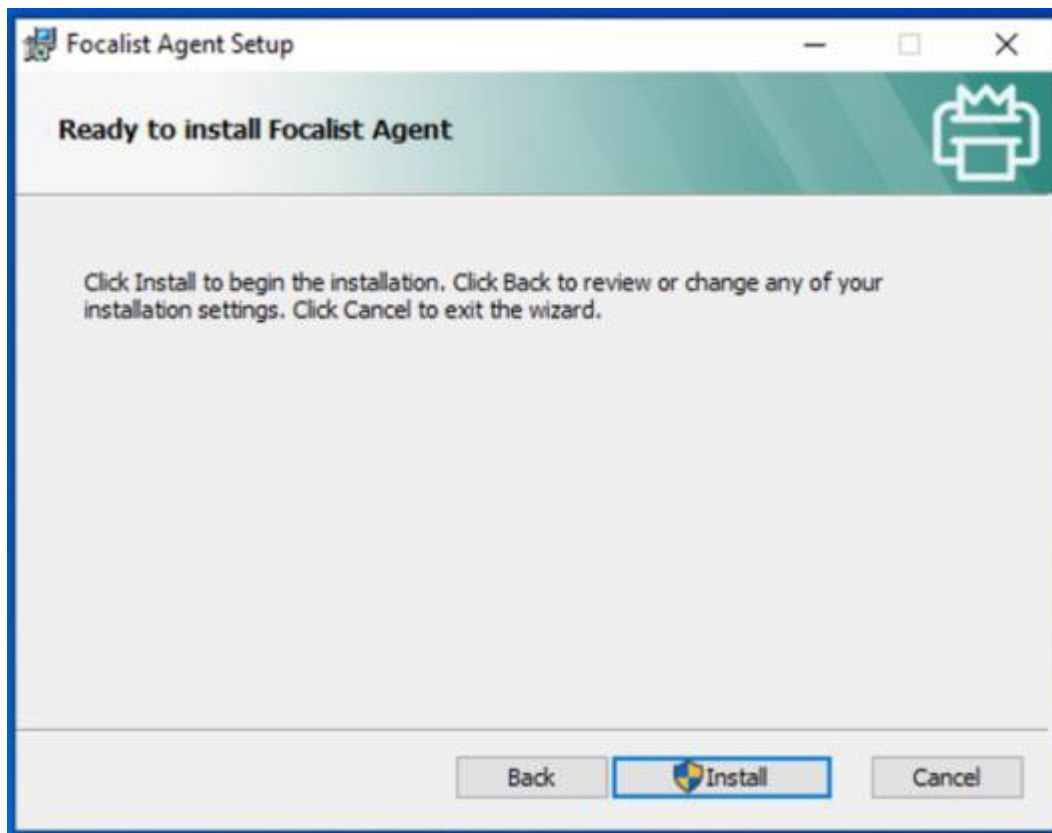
Focalist Agent Setup

Ready to install Focalist Agent

Click Install to begin the installation. Click Back to review or change any of your installation settings. Click Cancel to exit the wizard.

Back

Install

Cancel